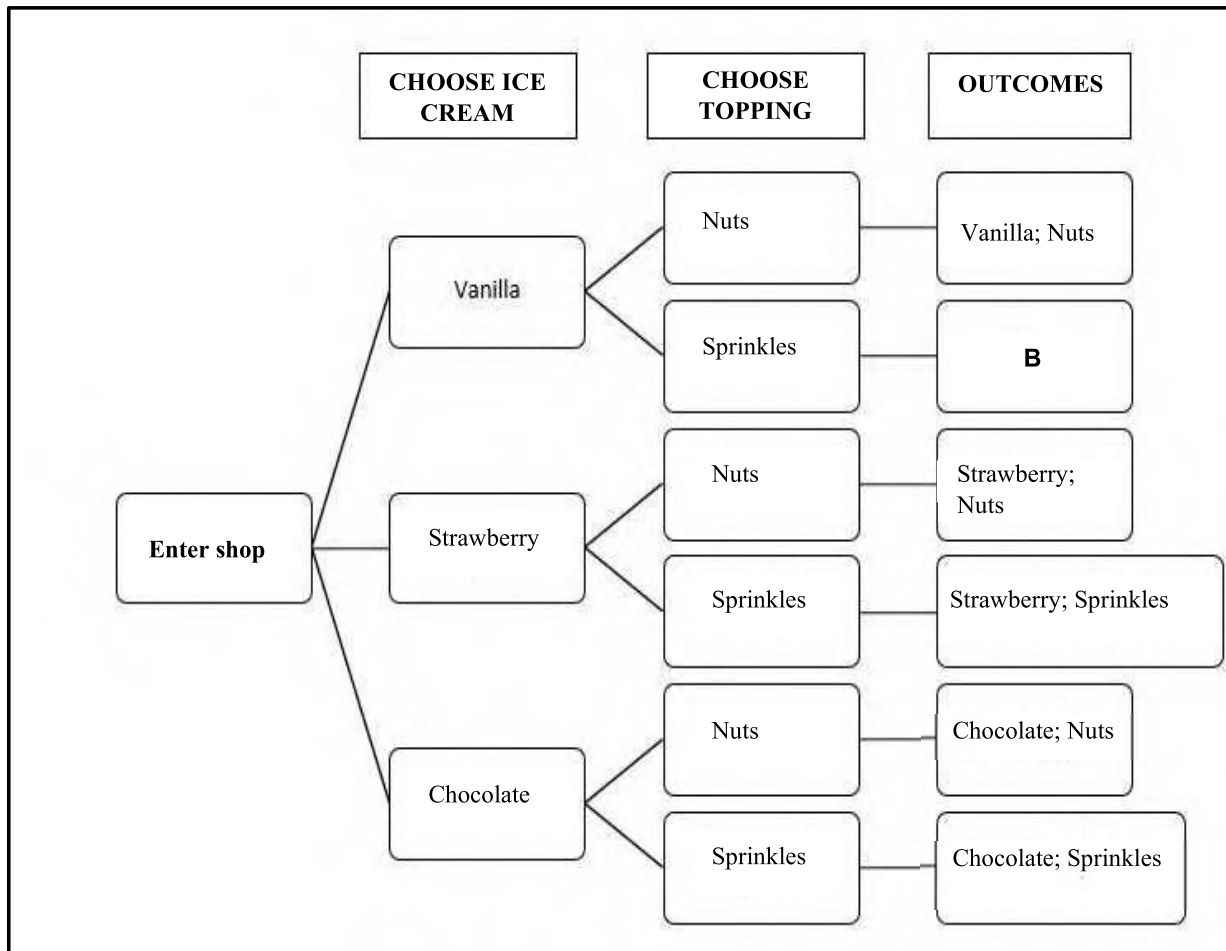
CHOOSE ICE CREAM

CHOOSE TOPPING

OUTCOMES

Enter shop

Vanilla

Nuts

Vanilla; Nuts

Sprinkles

B

Strawberry

Nuts

Strawberry; Nuts

Sprinkles

Strawberry; Sprinkles

Chocolate

Nuts

Chocolate; Nuts

Sprinkles

Chocolate; Sprinkles